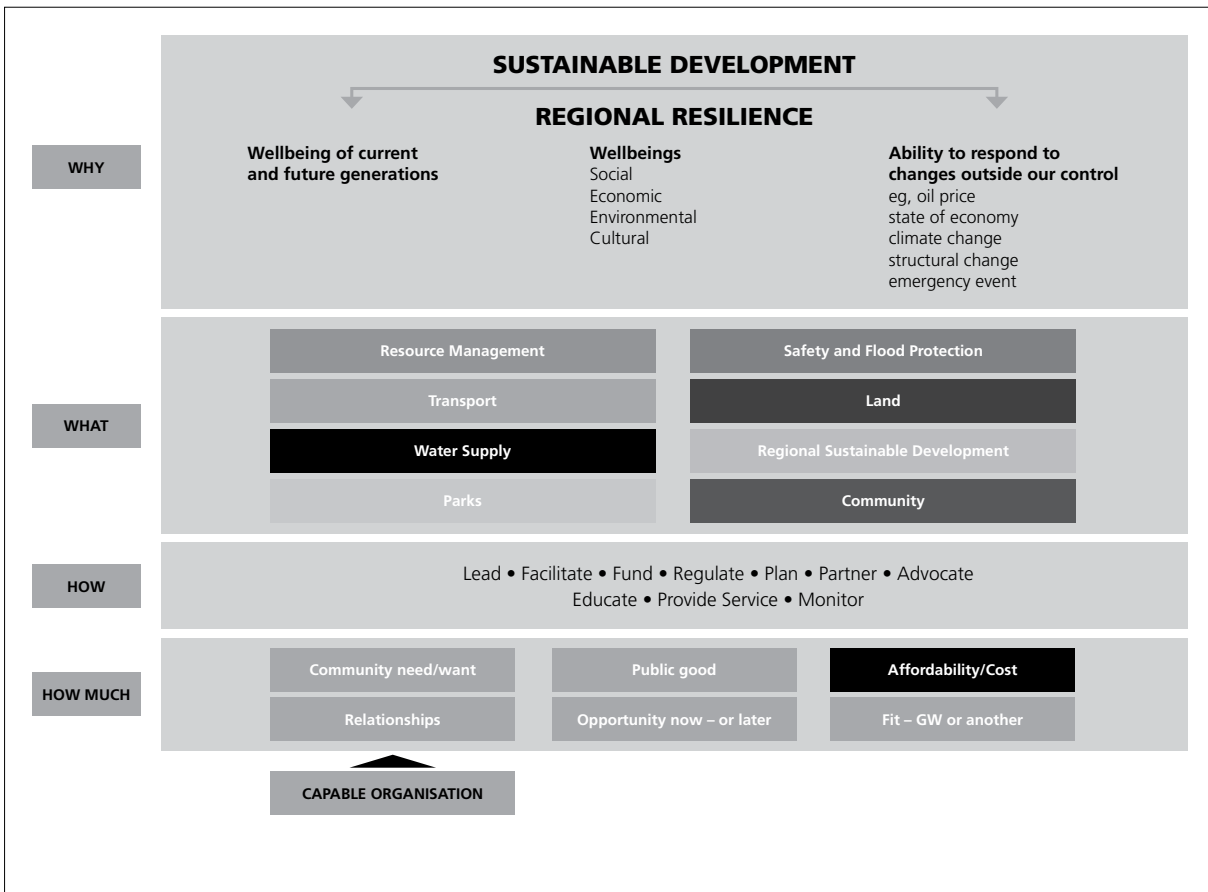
SUSTAINABLE DEVELOPMENT

REGIONAL RESILIENCE

WHY

Wellbeing of current and future generations

Wellbeings
Social
Economic
Environmental
Cultural

Ability to respond to changes outside our control
eg, oil price
state of economy
climate change
structural change
emergency event

WHAT

Resource Management

Safety and Flood Protection

Transport

Land

Water Supply

Regional Sustainable Development

Parks

Community

HOW

Lead • Facilitate • Fund • Regulate • Plan • Partner • Advocate
Educate • Provide Service • Monitor

HOW MUCH

Community need/want

Public good

Affordability/Cost

Relationships

Opportunity now – or later

Fit – GW or another

CAPABLE ORGANISATION